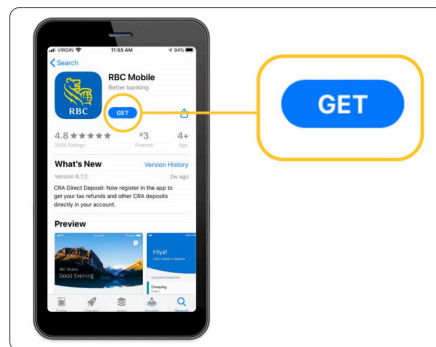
VIRGIN 11:55 AM 94%

Search

RBC

RBC Mobile

Better banking

GET

4.8 ★★★★★

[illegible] Ratings

#3

Finance

4+

Age

What's New

Version History

Version 6.7.2

2w ago

CRA Direct Deposit: Now register in the app to get your tax refunds and other CRA deposits directly in your account.

Preview

RBC Mobile

Good Evening

Hiya!

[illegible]

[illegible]

Chequing

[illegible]

Today

Games

Apps

Arcade

Search

GET